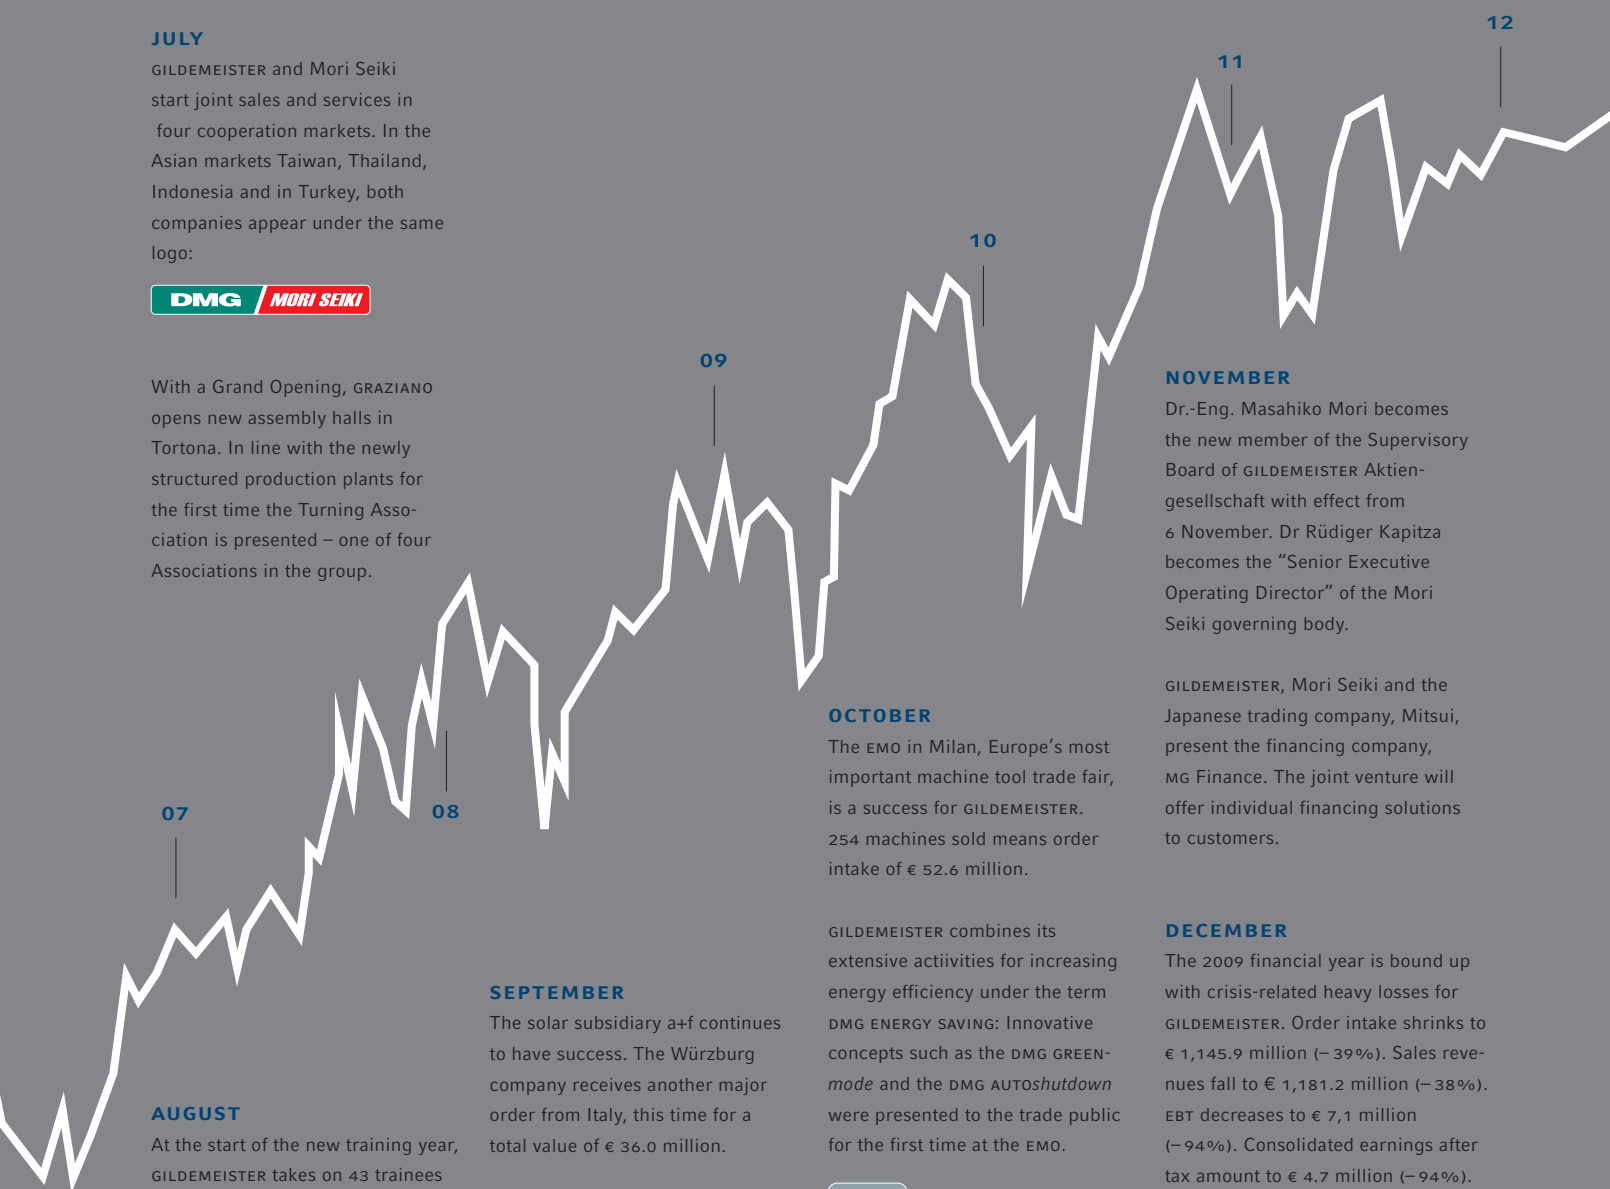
JULY
GILDEMEISTER and Mori Seiki start joint sales and services in four cooperation markets. In the Asian markets Taiwan, Thailand, Indonesia and in Turkey, both companies appear under the same logo:

DMG MORI SEIKI

With a Grand Opening, GRAZIANO opens new assembly halls in Tortona. In line with the newly structured production plants for the first time the Turning Association is presented – one of four Associations in the group.

12

11

10

09

NOVEMBER
Dr.-Eng. Masahiko Mori becomes the new member of the Supervisory Board of GILDEMEISTER Aktiengesellschaft with effect from 6 November. Dr Rüdiger Kapitza becomes the “Senior Executive Operating Director” of the Mori Seiki governing body.

GILDEMEISTER, Mori Seiki and the Japanese trading company, Mitsui, present the financing company, MG Finance. The joint venture will offer individual financing solutions to customers.

OCTOBER
The EMO in Milan, Europe’s most important machine tool trade fair, is a success for GILDEMEISTER. 254 machines sold means order intake of € 52.6 million.

GILDEMEISTER combines its extensive actiivities for increasing energy efficiency under the term DMG ENERGY SAVING: Innovative concepts such as the DMG GREEN*mode* and the DMG AUTO*shutdown* were presented to the trade public for the first time at the EMO.

07

08

DECEMBER
The 2009 financial year is bound up with crisis-related heavy losses for GILDEMEISTER. Order intake shrinks to € 1,145.9 million (– 39%). Sales revenues fall to € 1,181.2 million (– 38%). EBT decreases to € 7,1 million (– 94%). Consolidated earnings after tax amount to € 4.7 million (– 94%).

SEPTEMBER
The solar subsidiary a+f continues to have success. The Würzburg company receives another major order from Italy, this time for a total value of € 36.0 million.

AUGUST
At the start of the new training year, GILDEMEISTER takes on 43 trainees